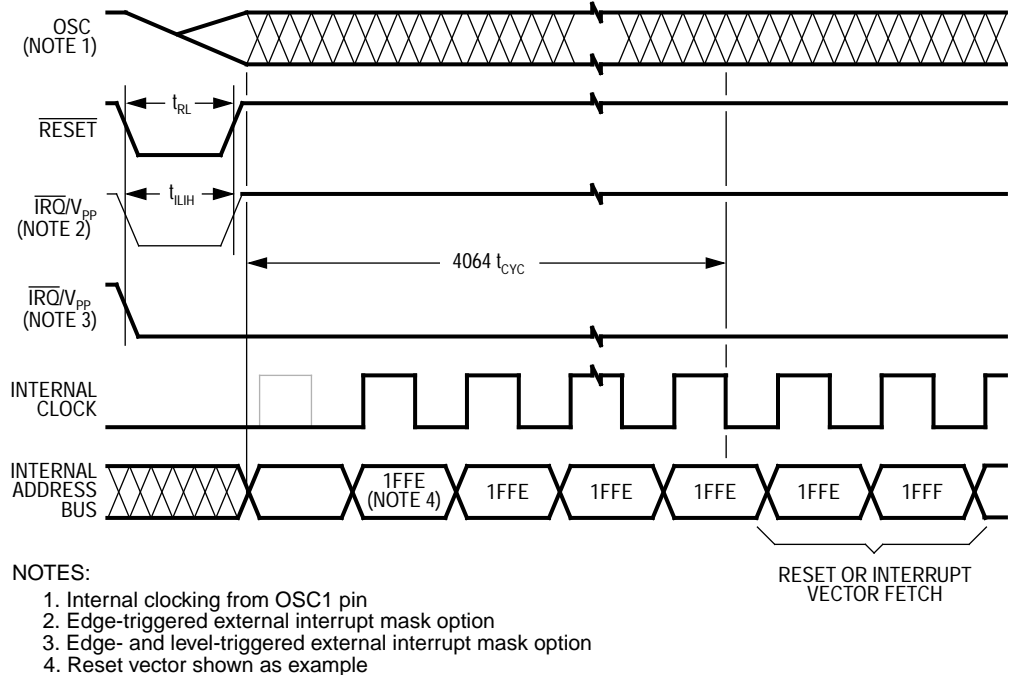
OSC
(NOTE 1)

$\overline{\text{RESET}}$

$t_{RL}$

$\overline{\text{IRQ}}/V_{PP}$
(NOTE 2)

$t_{ILIH}$

4064 $t_{CYC}$

$\overline{\text{IRQ}}/V_{PP}$
(NOTE 3)

INTERNAL
CLOCK

INTERNAL
ADDRESS
BUS

1FFE
(NOTE 4)

1FFE

1FFE

1FFE

1FFE

1FFF

RESET OR INTERRUPT
VECTOR FETCH

NOTES:
1. Internal clocking from OSC1 pin
2. Edge-triggered external interrupt mask option
3. Edge- and level-triggered external interrupt mask option
4. Reset vector shown as example